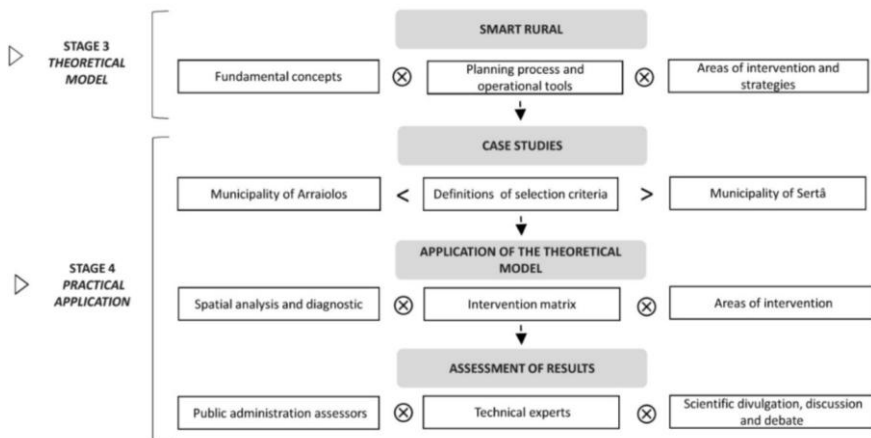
STAGE 3
THEORETICAL MODEL

SMART RURAL

Fundamental concepts ⊗ Planning process and operational tools ⊗ Areas of intervention and strategies

CASE STUDIES

Municipality of Arraiolos < Definitions of selection criteria > Municipality of Sertã

STAGE 4
PRACTICAL APPLICATION

APPLICATION OF THE THEORETICAL MODEL

Spatial analysis and diagnostic ⊗ Intervention matrix ⊗ Areas of intervention

ASSESSMENT OF RESULTS

Public administration assessors ⊗ Technical experts ⊗ Scientific divulgation, discussion and debate